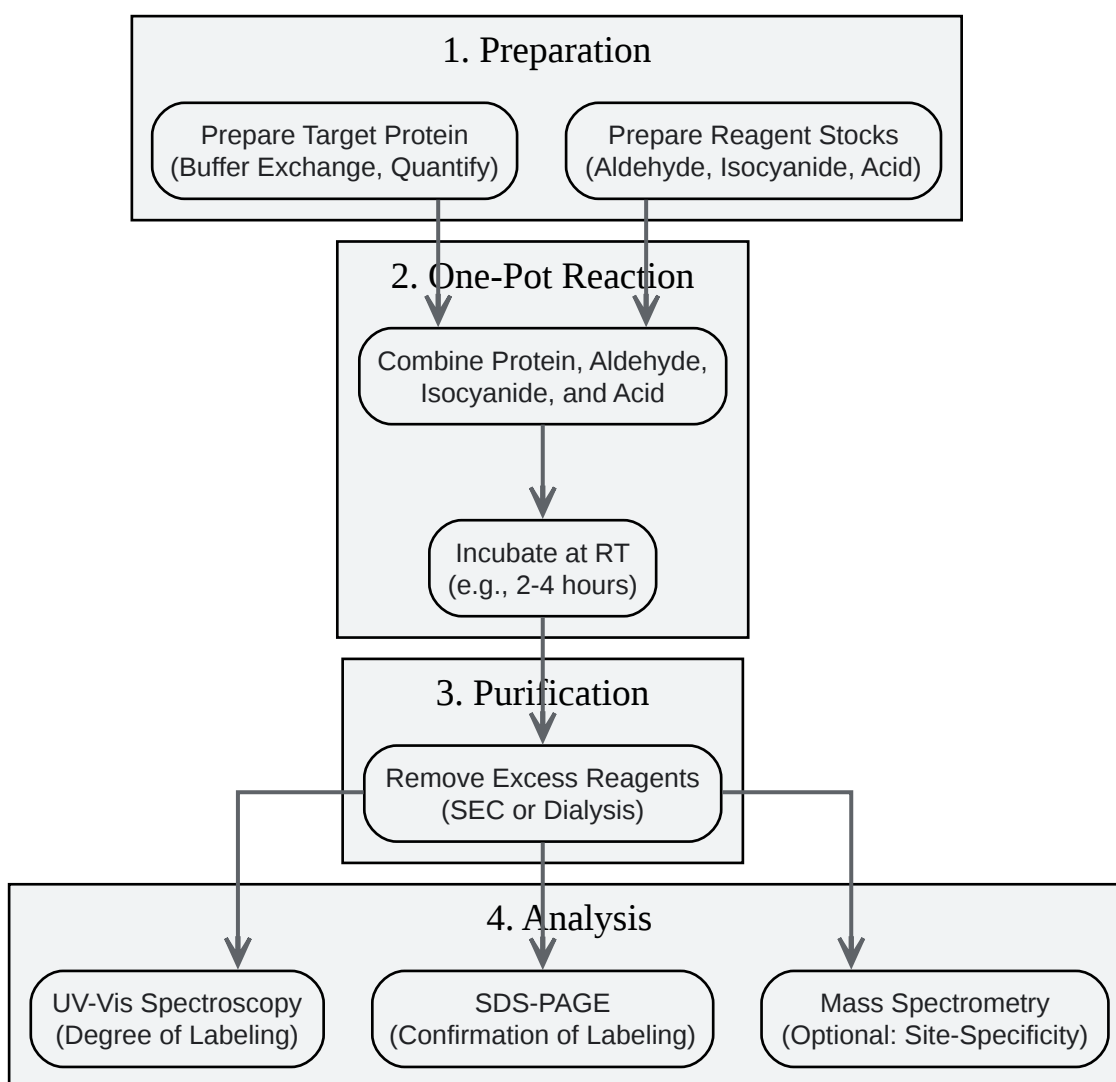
1. Preparation

Prepare Target Protein (Buffer Exchange, Quantify)

Prepare Reagent Stocks (Aldehyde, Isocyanide, Acid)

2. One-Pot Reaction

Combine Protein, Aldehyde, Isocyanide, and Acid

Incubate at RT (e.g., 2-4 hours)

3. Purification

Remove Excess Reagents (SEC or Dialysis)

4. Analysis

UV-Vis Spectroscopy (Degree of Labeling)

SDS-PAGE (Confirmation of Labeling)

Mass Spectrometry (Optional: Site-Specificity)